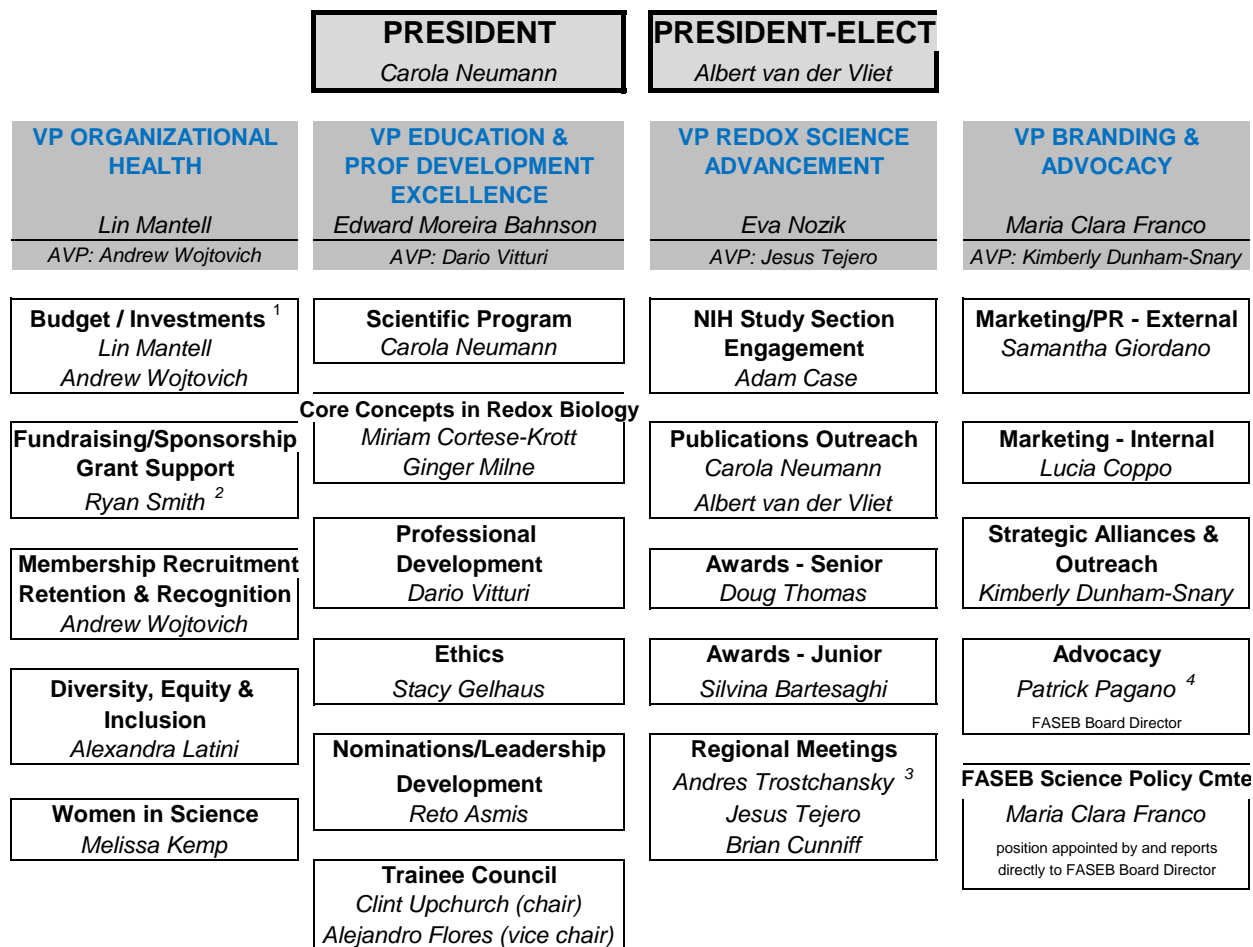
**PRESIDENT**
*Carola Neumann*

**PRESIDENT-ELECT**
*Albert van der Vliet*

**VP ORGANIZATIONAL HEALTH**
*Lin Mantell*
*AVP: Andrew Wojtovich*

**Budget / Investments** $^{1}$
*Lin Mantell*
*Andrew Wojtovich*

**Fundraising/Sponsorship Grant Support**
*Ryan Smith* $^{2}$

**Membership Recruitment Retention & Recognition**
*Andrew Wojtovich*

**Diversity, Equity & Inclusion**
*Alexandra Latini*

**Women in Science**
*Melissa Kemp*

**VP EDUCATION & PROF DEVELOPMENT EXCELLENCE**
*Edward Moreira Bahnson*
*AVP: Dario Vitturi*

**Scientific Program**
*Carola Neumann*

**Core Concepts in Redox Biology**
*Miriam Cortese-Krott*
*Ginger Milne*

**Professional Development**
*Dario Vitturi*

**Ethics**
*Stacy Gelhaus*

**Nominations/Leadership Development**
*Reto Asmis*

**Trainee Council**
*Clint Upchurch (chair)*
*Alejandro Flores (vice chair)*

**VP REDOX SCIENCE ADVANCEMENT**
*Eva Nozik*
*AVP: Jesus Tejero*

**NIH Study Section Engagement**
*Adam Case*

**Publications Outreach**
*Carola Neumann*
*Albert van der Vliet*

**Awards - Senior**
*Doug Thomas*

**Awards - Junior**
*Silvina Bartesaghi*

**Regional Meetings**
*Andres Trostchansky* $^{3}$
*Jesus Tejero*
*Brian Cunniff*

**VP BRANDING & ADVOCACY**
*Maria Clara Franco*
*AVP: Kimberly Dunham-Snary*

**Marketing/PR - External**
*Samantha Giordano*

**Marketing - Internal**
*Lucia Coppo*

**Strategic Alliances & Outreach**
*Kimberly Dunham-Snary*

**Advocacy**
*Patrick Pagano* $^{4}$
FASEB Board Director

**FASEB Science Policy Cmte**
*Maria Clara Franco*
position appointed by and reports directly to FASEB Board Director